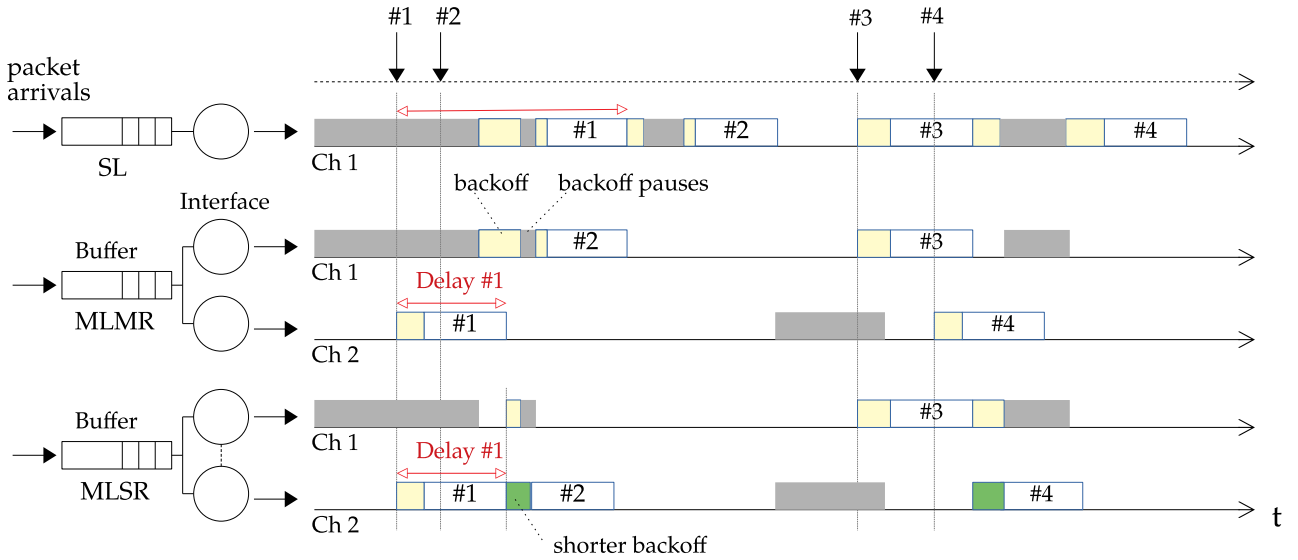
#1 #2 #3 #4

packet arrivals

SL

#1 #2 #3 #4

Ch 1

backoff backoff pauses

Interface

Buffer

#2 #3

Ch 1

Delay #1

MLMR

#1 #4

Ch 2

Buffer

#3

Ch 1

Delay #1

MLSR

#1 #2 #4

Ch 2

shorter backoff

t